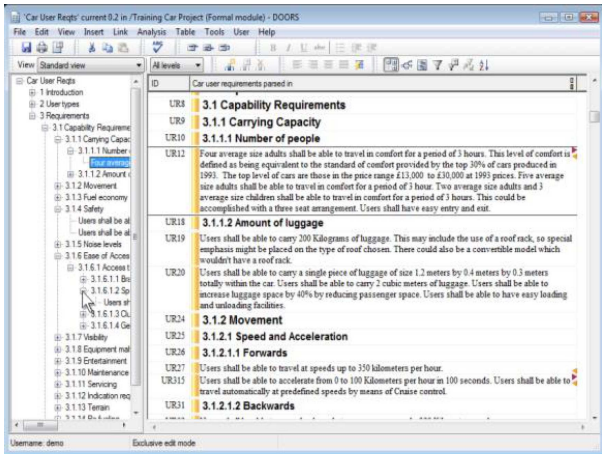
'Car User Reqts' current 0.2 in /Training Car Project (Formal module) - DOORS

File Edit View Insert Link Analysis Table Tools User Help

View Standard view All levels

Car User Reqts
1 Introduction
2 User types
3 Requirements
3.1 Capability Requireme
3.1.1 Carrying Capac
3.1.1.1 Number
Four averag
3.1.1.2 Amount
3.1.2 Movement
3.1.3 Fuel economy
3.1.4 Safety
Users shall be al
Users shall be al
3.1.5 Noise levels
3.1.6 Ease of Acces
3.1.6.1 Access t
3.1.6.1.1 Be
3.1.6.1.2 Sp
Users sh
3.1.6.1.3 Ou
3.1.6.1.4 Ge
3.1.7 Visibility
3.1.8 Equipment mai
3.1.9 Entertainment
3.1.10 Maintenance
3.1.11 Servicing
3.1.12 Indication req
3.1.13 Terrain

| ID | Car user requirements parsed in |
|---|---|
| UR8 | 3.1 Capability Requirements |
| UR9 | 3.1.1 Carrying Capacity |
| UR10 | 3.1.1.1 Number of people |
| UR12 | Four average size adults shall be able to travel in comfort for a period of 3 hours. This level of comfort is defined as being equivalent to the standard of comfort provided by the top 30% of cars produced in 1993. The top level of cars are those in the price range £13,000 to £30,000 at 1993 prices. Five average size adults shall be able to travel in comfort for a period of 3 hour. Two average size adults and 3 average size children shall be able to travel in comfort for a period of 3 hours. This could be accomplished with a three seat arrangement. Users shall have easy entry and exit. |
| UR18 | 3.1.1.2 Amount of luggage |
| UR19 | Users shall be able to carry 200 Kilograms of luggage. This may include the use of a roof rack, so special emphasis might be placed on the type of roof chosen. There could also be a convertible model which wouldn't have a roof rack. |
| UR20 | Users shall be able to carry a single piece of luggage of size 1.2 meters by 0.4 meters by 0.3 meters totally within the car. Users shall be able to carry 2 cubic meters of luggage. Users shall be able to increase luggage space by 40% by reducing passenger space. Users shall be able to have easy loading and unloading facilities. |
| UR24 | 3.1.2 Movement |
| UR25 | 3.1.2.1 Speed and Acceleration |
| UR26 | 3.1.2.1.1 Forwards |
| UR27 | Users shall be able to travel at speeds up to 350 kilometers per hour. |
| UR315 | Users shall be able to accelerate from 0 to 100 Kilometers per hour in 100 seconds. Users shall be able to travel automatically at predefined speeds by means of Cruise control. |
| UR31 | 3.1.2.1.2 Backwards |

Username: demo Exclusive edit mode